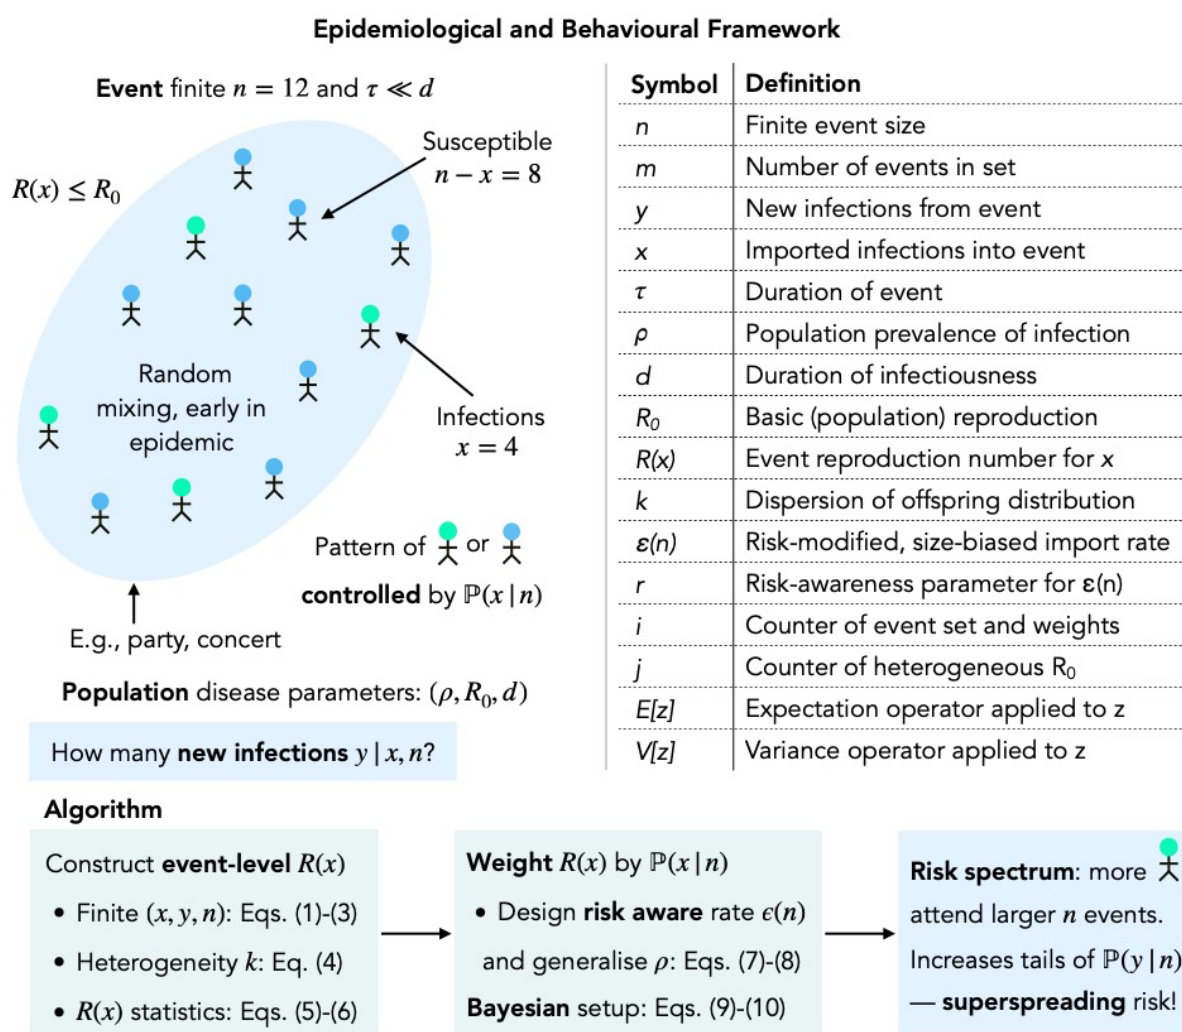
Epidemiological and Behavioural Framework

**Event** finite $n = 12$ and $\tau \ll d$

$R(x) \leq R_0$

Susceptible $n - x = 8$

Random mixing, early in epidemic

Infections $x = 4$

Pattern of or

**controlled** by $\mathbb{P}(x \mid n)$

E.g., party, concert

**Population** disease parameters: $(\rho, R_0, d)$

How many **new infections** $y \mid x, n$?

| Symbol | Definition |
|---|---|
| n | Finite event size |
| m | Number of events in set |
| y | New infections from event |
| x | Imported infections into event |
| $\tau$ | Duration of event |
| $\rho$ | Population prevalence of infection |
| d | Duration of infectiousness |
| $R_0$ | Basic (population) reproduction |
| R(x) | Event reproduction number for x |
| k | Dispersion of offspring distribution |
| $\varepsilon(n)$ | Risk-modified, size-biased import rate |
| r | Risk-awareness parameter for $\varepsilon(n)$ |
| i | Counter of event set and weights |
| j | Counter of heterogeneous $R_0$ |
| E[z] | Expectation operator applied to z |
| V[z] | Variance operator applied to z |

**Algorithm**

Construct **event-level** $R(x)$
• Finite $(x, y, n)$: Eqs. (1)-(3)
• Heterogeneity $k$: Eq. (4)
• $R(x)$ statistics: Eqs. (5)-(6)

**Weight** $R(x)$ by $\mathbb{P}(x \mid n)$
• Design **risk aware** rate $\epsilon(n)$ and generalise $\rho$: Eqs. (7)-(8)
**Bayesian** setup: Eqs. (9)-(10)

**Risk spectrum**: more attend larger $n$ events. Increases tails of $\mathbb{P}(y \mid n)$ — **superspreading** risk!